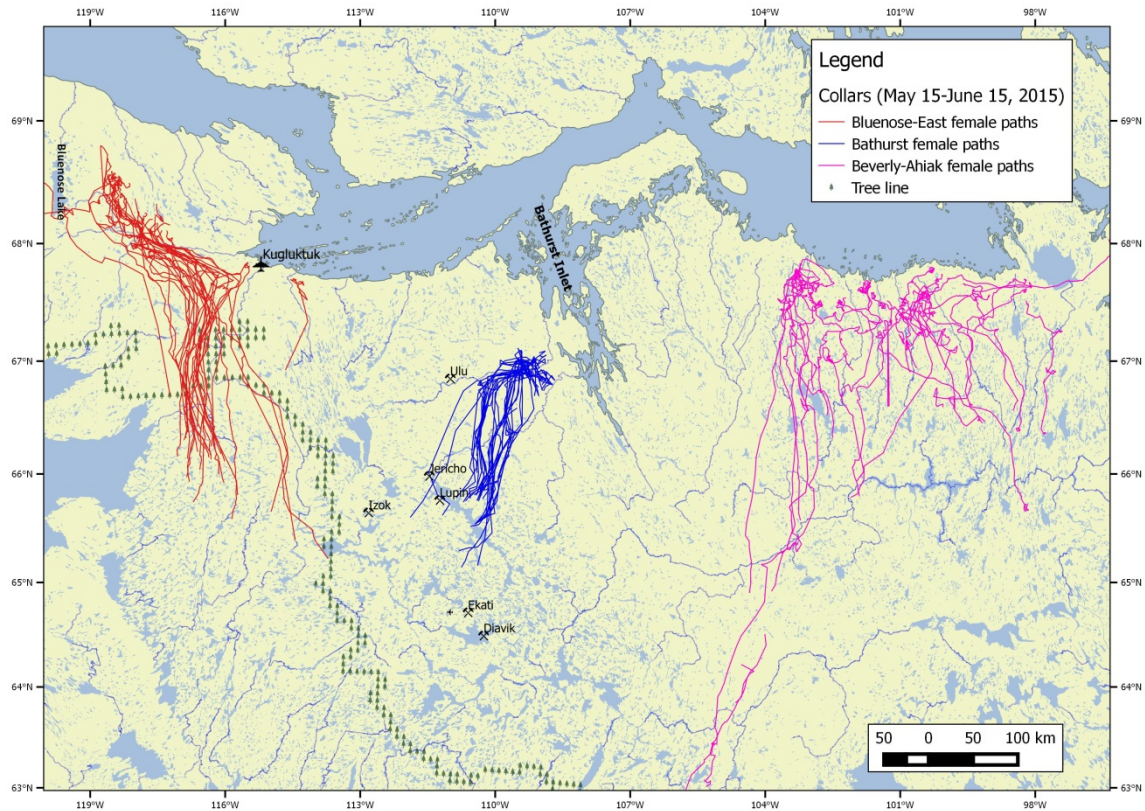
119°W 116°W 113°W 110°W 107°W 104°W 101°W 98°W

Legend

Collars (May 15-June 15, 2015)

Bluenose-East female paths

Bathurst female paths

Beverly-Ahiak female paths

Tree line

69°N

68°N

67°N

66°N

65°N

64°N

63°N

Bluenose Lake

Kugluktuk

Bathurst Inlet

Ulu

Jericho

Lupin

Izok

Ekati

Diavik

50 0 50 100 km

119°W 116°W 113°W 110°W 107°W 104°W 101°W 98°W